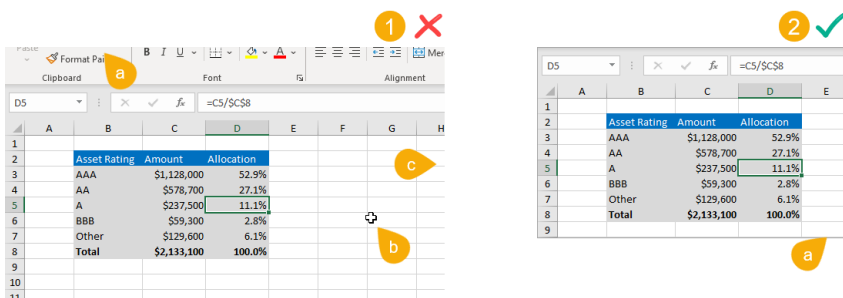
1

Paste

Format Pai

a

B I U

A

Mer

Clipboard

Font

Alignment

D5

fx

=C5/$C$8

| | A | B | C | D | E | F | G | H |
|---|---|---|---|---|---|---|---|---|
| 1 | | | | | | | | |
| 2 | | Asset Rating | Amount | Allocation | | | | |
| 3 | | AAA | $1,128,000 | 52.9% | | | | |
| 4 | | AA | $578,700 | 27.1% | | | | |
| 5 | | A | $237,500 | 11.1% | | | | |
| 6 | | BBB | $59,300 | 2.8% | | | | |
| 7 | | Other | $129,600 | 6.1% | | | | |
| 8 | | Total | $2,133,100 | 100.0% | | | | |
| 9 | | | | | | | | |
| 10 | | | | | | | | |
| 11 | | | | | | | | |

c

b

2

D5

fx

=C5/$C$8

| | A | B | C | D | E |
|---|---|---|---|---|---|
| 1 | | | | | |
| 2 | | Asset Rating | Amount | Allocation | |
| 3 | | AAA | $1,128,000 | 52.9% | |
| 4 | | AA | $578,700 | 27.1% | |
| 5 | | A | $237,500 | 11.1% | |
| 6 | | BBB | $59,300 | 2.8% | |
| 7 | | Other | $129,600 | 6.1% | |
| 8 | | Total | $2,133,100 | 100.0% | |
| 9 | | | | | |

a